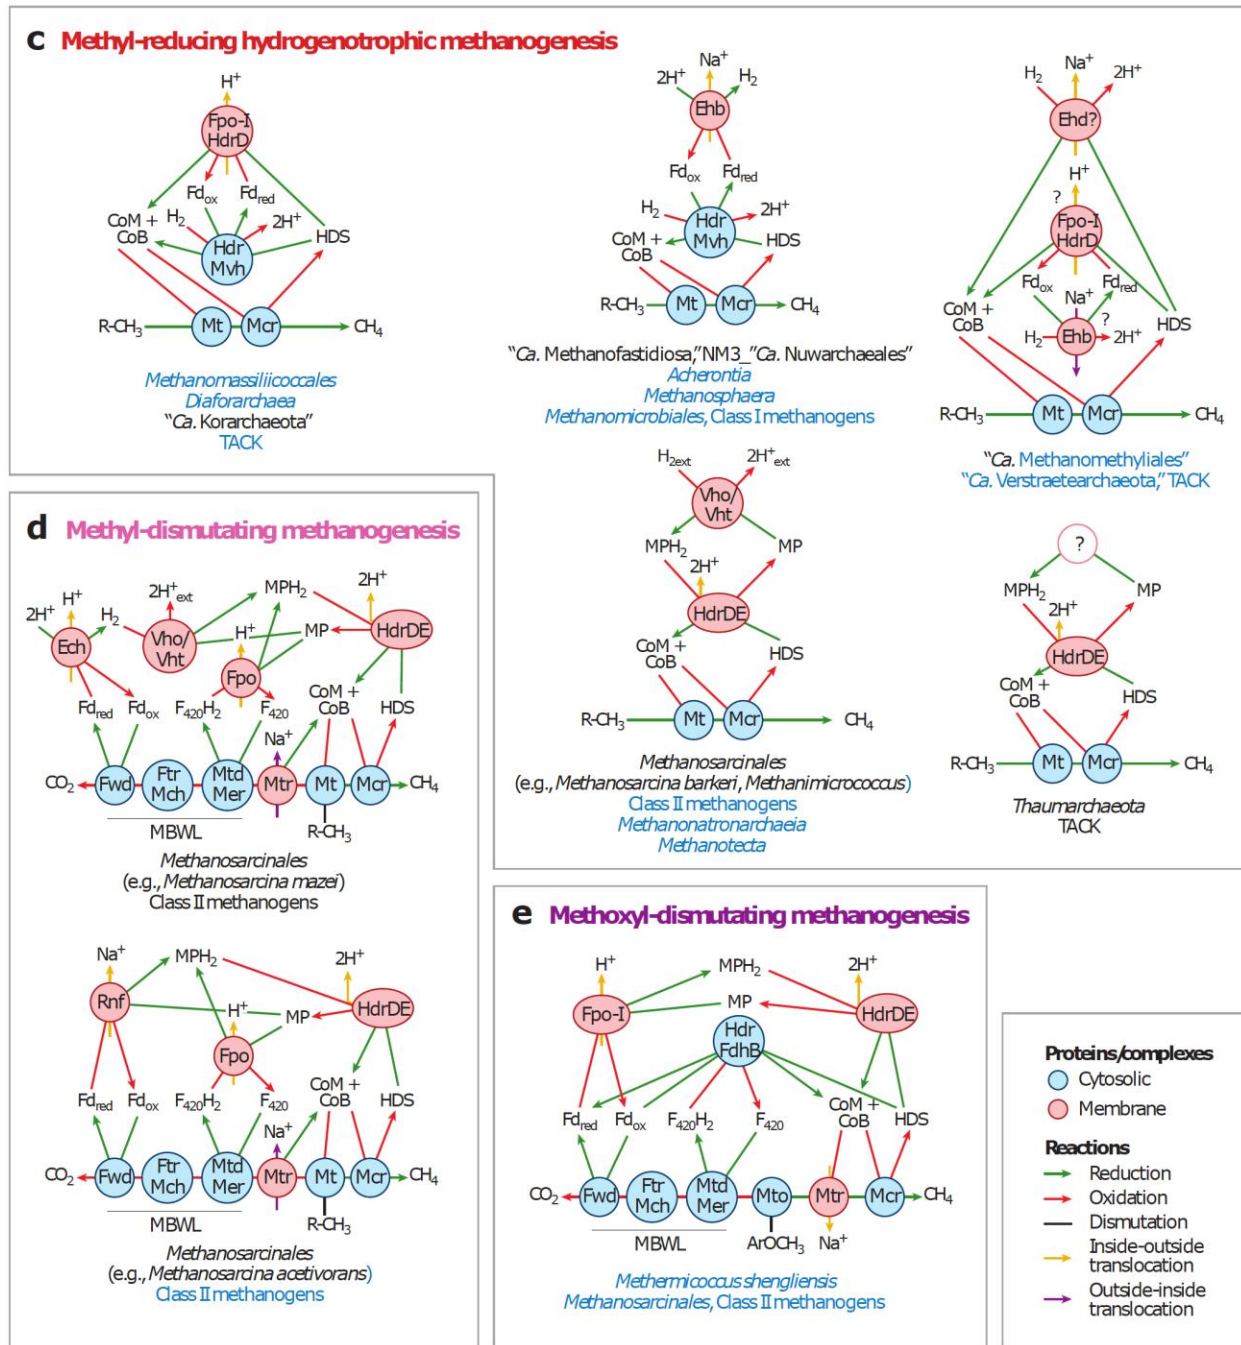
**c** Methyl-reducing hydrogenotrophic methanogenesis

$H^+$
Fpo-I HdrD
$Fd_{ox}$ $Fd_{red}$
CoM + CoB $H_2$ $2H^+$ HDS
Hdr Mvh
R-$CH_3$ Mt Mcr $CH_4$

Methanomassiliicoccales
Diaforarchaea
"Ca. Korarchaeota"
TACK

$Na^+$
$2H^+$ $H_2$
Ehb
$Fd_{ox}$ $Fd_{red}$
$H_2$ $2H^+$
CoM + CoB Hdr Mvh HDS
R-$CH_3$ Mt Mcr $CH_4$

"Ca. Methanofastidiosa," NM3 "Ca. Nuwarchaeales"
Acherontia
Methanosphaera
Methanomicrobiales, Class I methanogens

$H_2$ $Na^+$ $2H^+$
Ehd?
$H^+$
?
Fpo-I HdrD
$Fd_{ox}$ $Fd_{red}$
$Na^+$ ?
CoM + CoB
$H_2$ Ehb $2H^+$ HDS
R-$CH_3$ Mt Mcr $CH_4$

"Ca. Methanomethyliales"
"Ca. Verstraetearchaeota," TACK

$H_{2ext}$ $2H^+_{ext}$
Vho/ Vht
$MPH_2$ MP
$2H^+$
HdrDE
CoM + CoB HDS
R-$CH_3$ Mt Mcr $CH_4$

Methanosarcinales
(e.g., Methanosarcina barkeri, Methanimicrococcus)
Class II methanogens
Methanonatronarchaeia
Methanotecta

?
$MPH_2$ MP
$2H^+$
HdrDE
CoM + CoB HDS
R-$CH_3$ Mt Mcr $CH_4$

Thaumarchaeota
TACK

**d** Methyl-dismutating methanogenesis

$2H^+$ $H^+$ $H_2$ Ech
$2H^+_{ext}$ Vho/ Vht
$MPH_2$ $2H^+$
$H^+$ MP HdrDE
Fpo
CoM + CoB
$Fd_{red}$ $Fd_{ox}$ $F_{420}H_2$ $F_{420}$ HDS
$Na^+$
$CO_2$ Fwd Ftr Mch Mtd Mer Mtr Mt Mcr $CH_4$
MBWL R-$CH_3$

Methanosarcinales
(e.g., Methanosarcina mazei)
Class II methanogens

$Na^+$ $MPH_2$ $2H^+$
Rnf
$H^+$ MP HdrDE
Fpo
CoM + CoB
$Fd_{red}$ $Fd_{ox}$ $F_{420}H_2$ $F_{420}$ HDS
$Na^+$
$CO_2$ Fwd Ftr Mch Mtd Mer Mtr Mt Mcr $CH_4$
MBWL R-$CH_3$

Methanosarcinales
(e.g., Methanosarcina acetivorans)
Class II methanogens

**e** Methoxyl-dismutating methanogenesis

$H^+$ $MPH_2$ $2H^+$
Fpo-I MP HdrDE
Hdr FdhB
$Fd_{red}$ $Fd_{ox}$ $F_{420}H_2$ $F_{420}$ CoM + CoB HDS
$CO_2$ Fwd Ftr Mch Mtd Mer Mto Mtr Mcr $CH_4$
MBWL $ArOCH_3$ $Na^+$

Methermicoccus shengliensis
Methanosarcinales, Class II methanogens

Proteins/complexes
Cytosolic
Membrane
Reactions
Reduction
Oxidation
Dismutation
Inside-outside translocation
Outside-inside translocation